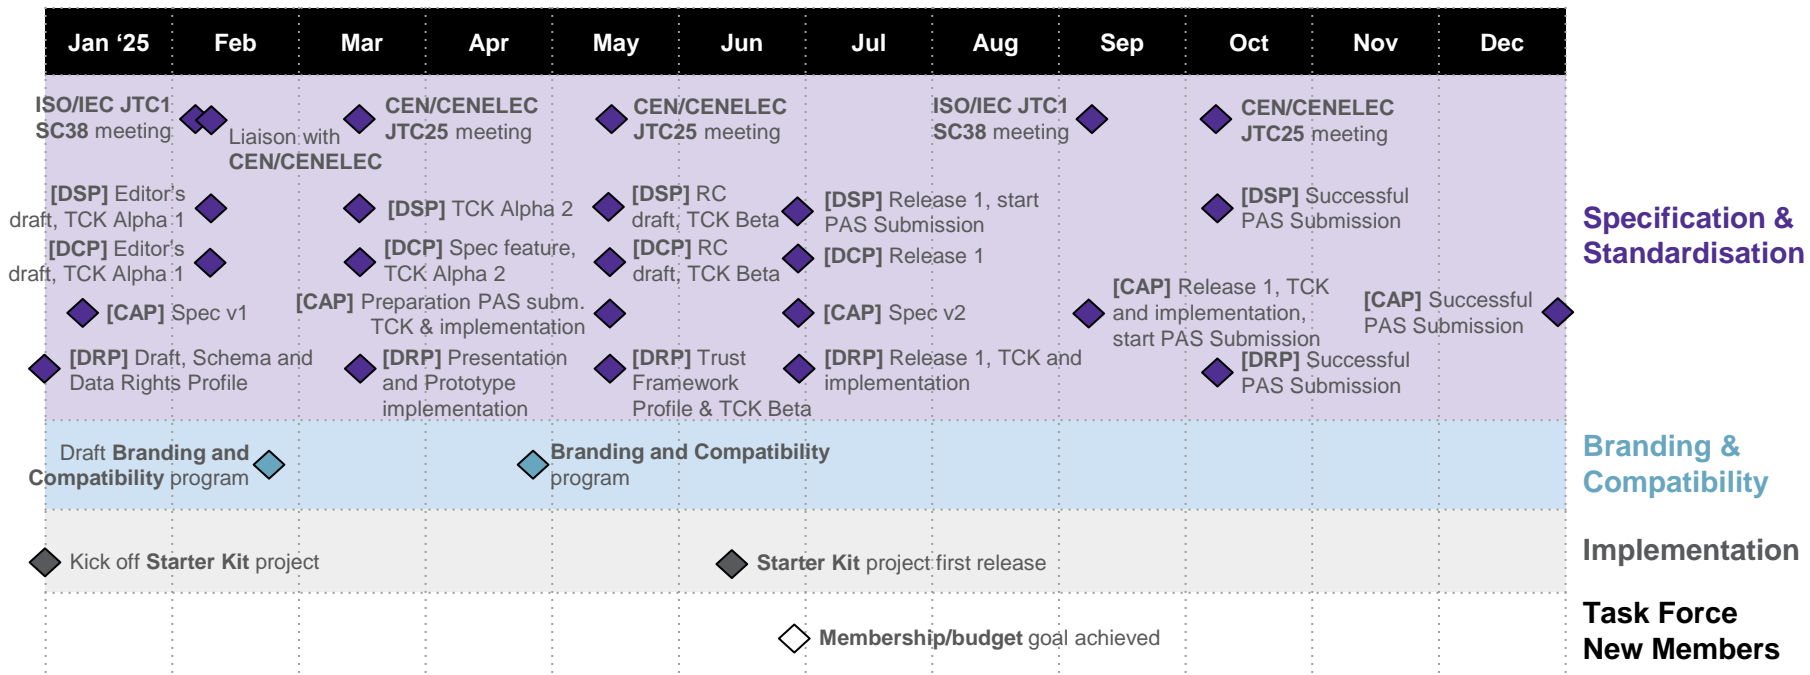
| Jan ‘25 | Feb | Mar | Apr | May | Jun | Jul | Aug | Sep | Oct | Nov | Dec |
|---|---|---|---|---|---|---|---|---|---|---|---|

ISO/IEC JTC1 SC38 meeting

Liaison with CEN/CENELEC

CEN/CENELEC JTC25 meeting

CEN/CENELEC JTC25 meeting

ISO/IEC JTC1 SC38 meeting

CEN/CENELEC JTC25 meeting

[DSP] Editor's draft, TCK Alpha 1

[DSP] TCK Alpha 2

[DSP] RC draft, TCK Beta

[DSP] Release 1, start PAS Submission

[DSP] Successful PAS Submission

[DCP] Editor's draft, TCK Alpha 1

[DCP] Spec feature, TCK Alpha 2

[DCP] RC draft, TCK Beta

[DCP] Release 1

[CAP] Spec v1

[CAP] Preparation PAS subm. TCK & implementation

[CAP] Spec v2

[CAP] Release 1, TCK and implementation, start PAS Submission

[CAP] Successful PAS Submission

[DRP] Draft, Schema and Data Rights Profile

[DRP] Presentation and Prototype implementation

[DRP] Trust Framework Profile & TCK Beta

[DRP] Release 1, TCK and implementation

[DRP] Successful PAS Submission

Specification & Standardisation

Draft Branding and Compatibility program

Branding and Compatibility program

Branding & Compatibility

Kick off Starter Kit project

Starter Kit project first release

Implementation

Membership/budget goal achieved

Task Force New Members